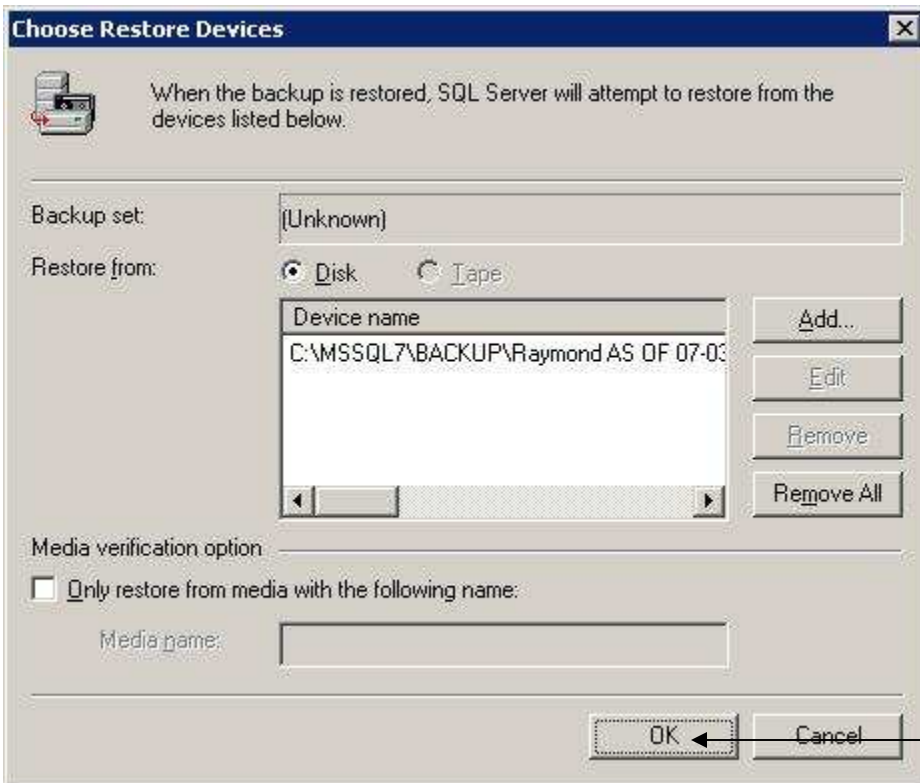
Choose Restore Devices

When the backup is restored, SQL Server will attempt to restore from the devices listed below.

Backup set: (Unknown)

Restore from: Disk Tape

| Device name |
|---|
| C:\MSSQL7\BACKUP\Raymond AS OF 07-03 |

Add...

Edit

Remove

Remove All

Media verification option

Only restore from media with the following name:

Media name:

OK

Cancel